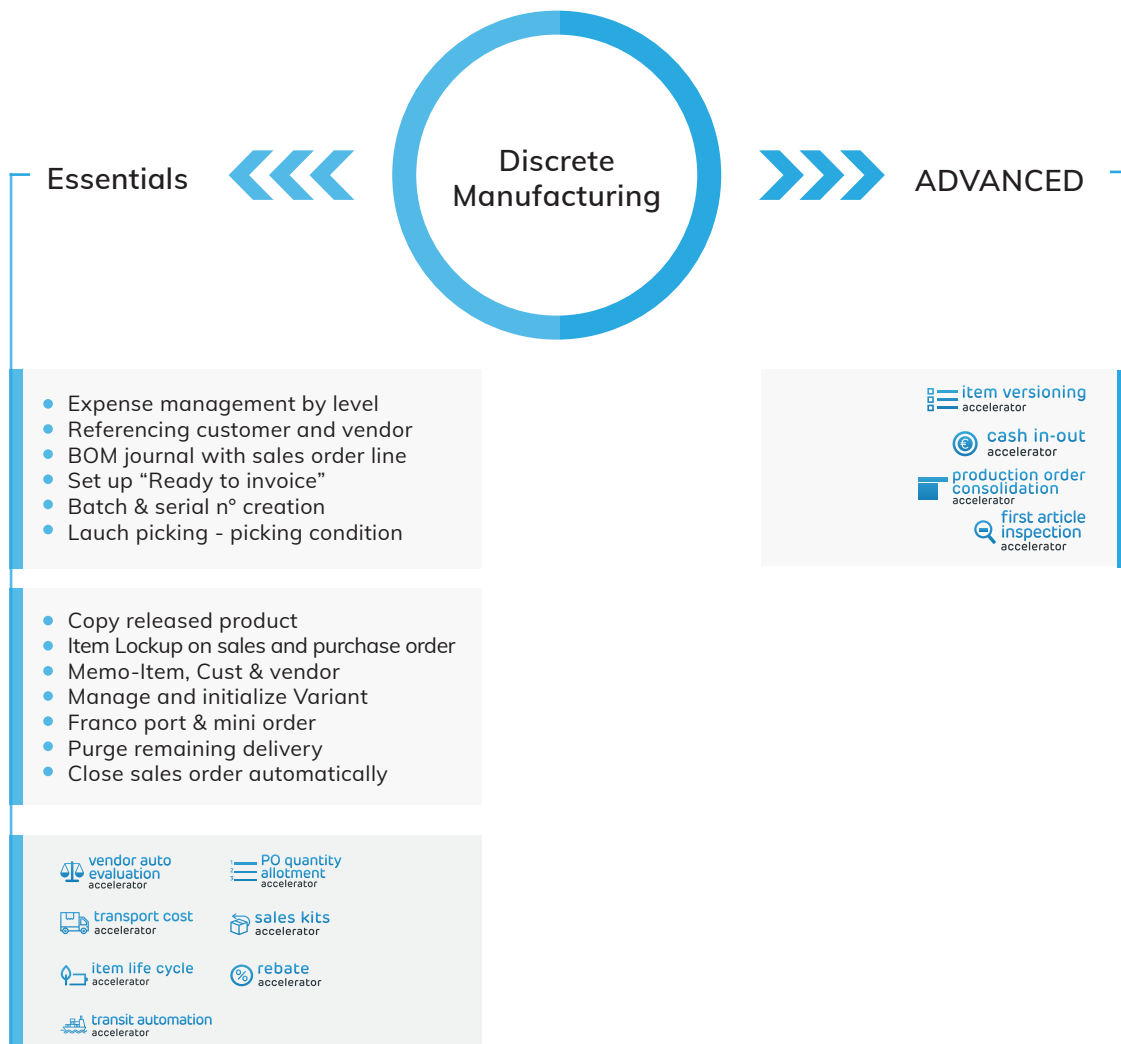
Essentials

Discrete Manufacturing

ADVANCED

- Expense management by level
- Referencing customer and vendor
- BOM journal with sales order line
- Set up “Ready to invoice”
- Batch & serial n° creation
- Lauch picking - picking condition

item versioning accelerator

cash in-out accelerator

production order consolidation accelerator

first article inspection accelerator

- Copy released product
- Item Lockup on sales and purchase order
- Memo-Item, Cust & vendor
- Manage and initialize Variant
- Franco port & mini order
- Purge remaining delivery
- Close sales order automatically

vendor auto evaluation accelerator

PO quantity allotment accelerator

transport cost accelerator

sales kits accelerator

item life cycle accelerator

rebate accelerator

transit automation accelerator